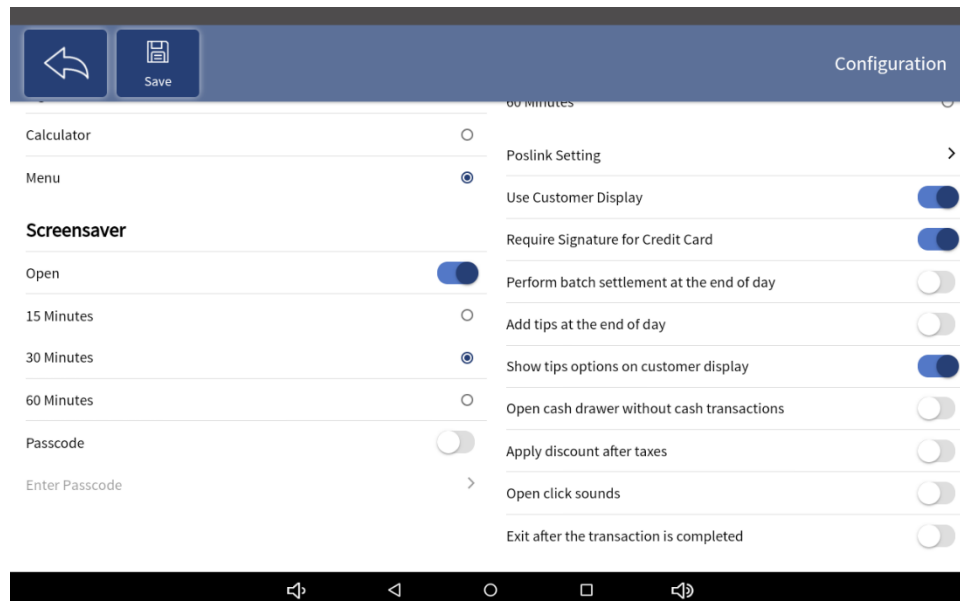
Save

Configuration

Calculator

Menu

Screensaver

Open

15 Minutes

30 Minutes

60 Minutes

Passcode

Enter Passcode

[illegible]

Poslink Setting

Use Customer Display

Require Signature for Credit Card

Perform batch settlement at the end of day

Add tips at the end of day

Show tips options on customer display

Open cash drawer without cash transactions

Apply discount after taxes

Open click sounds

Exit after the transaction is completed